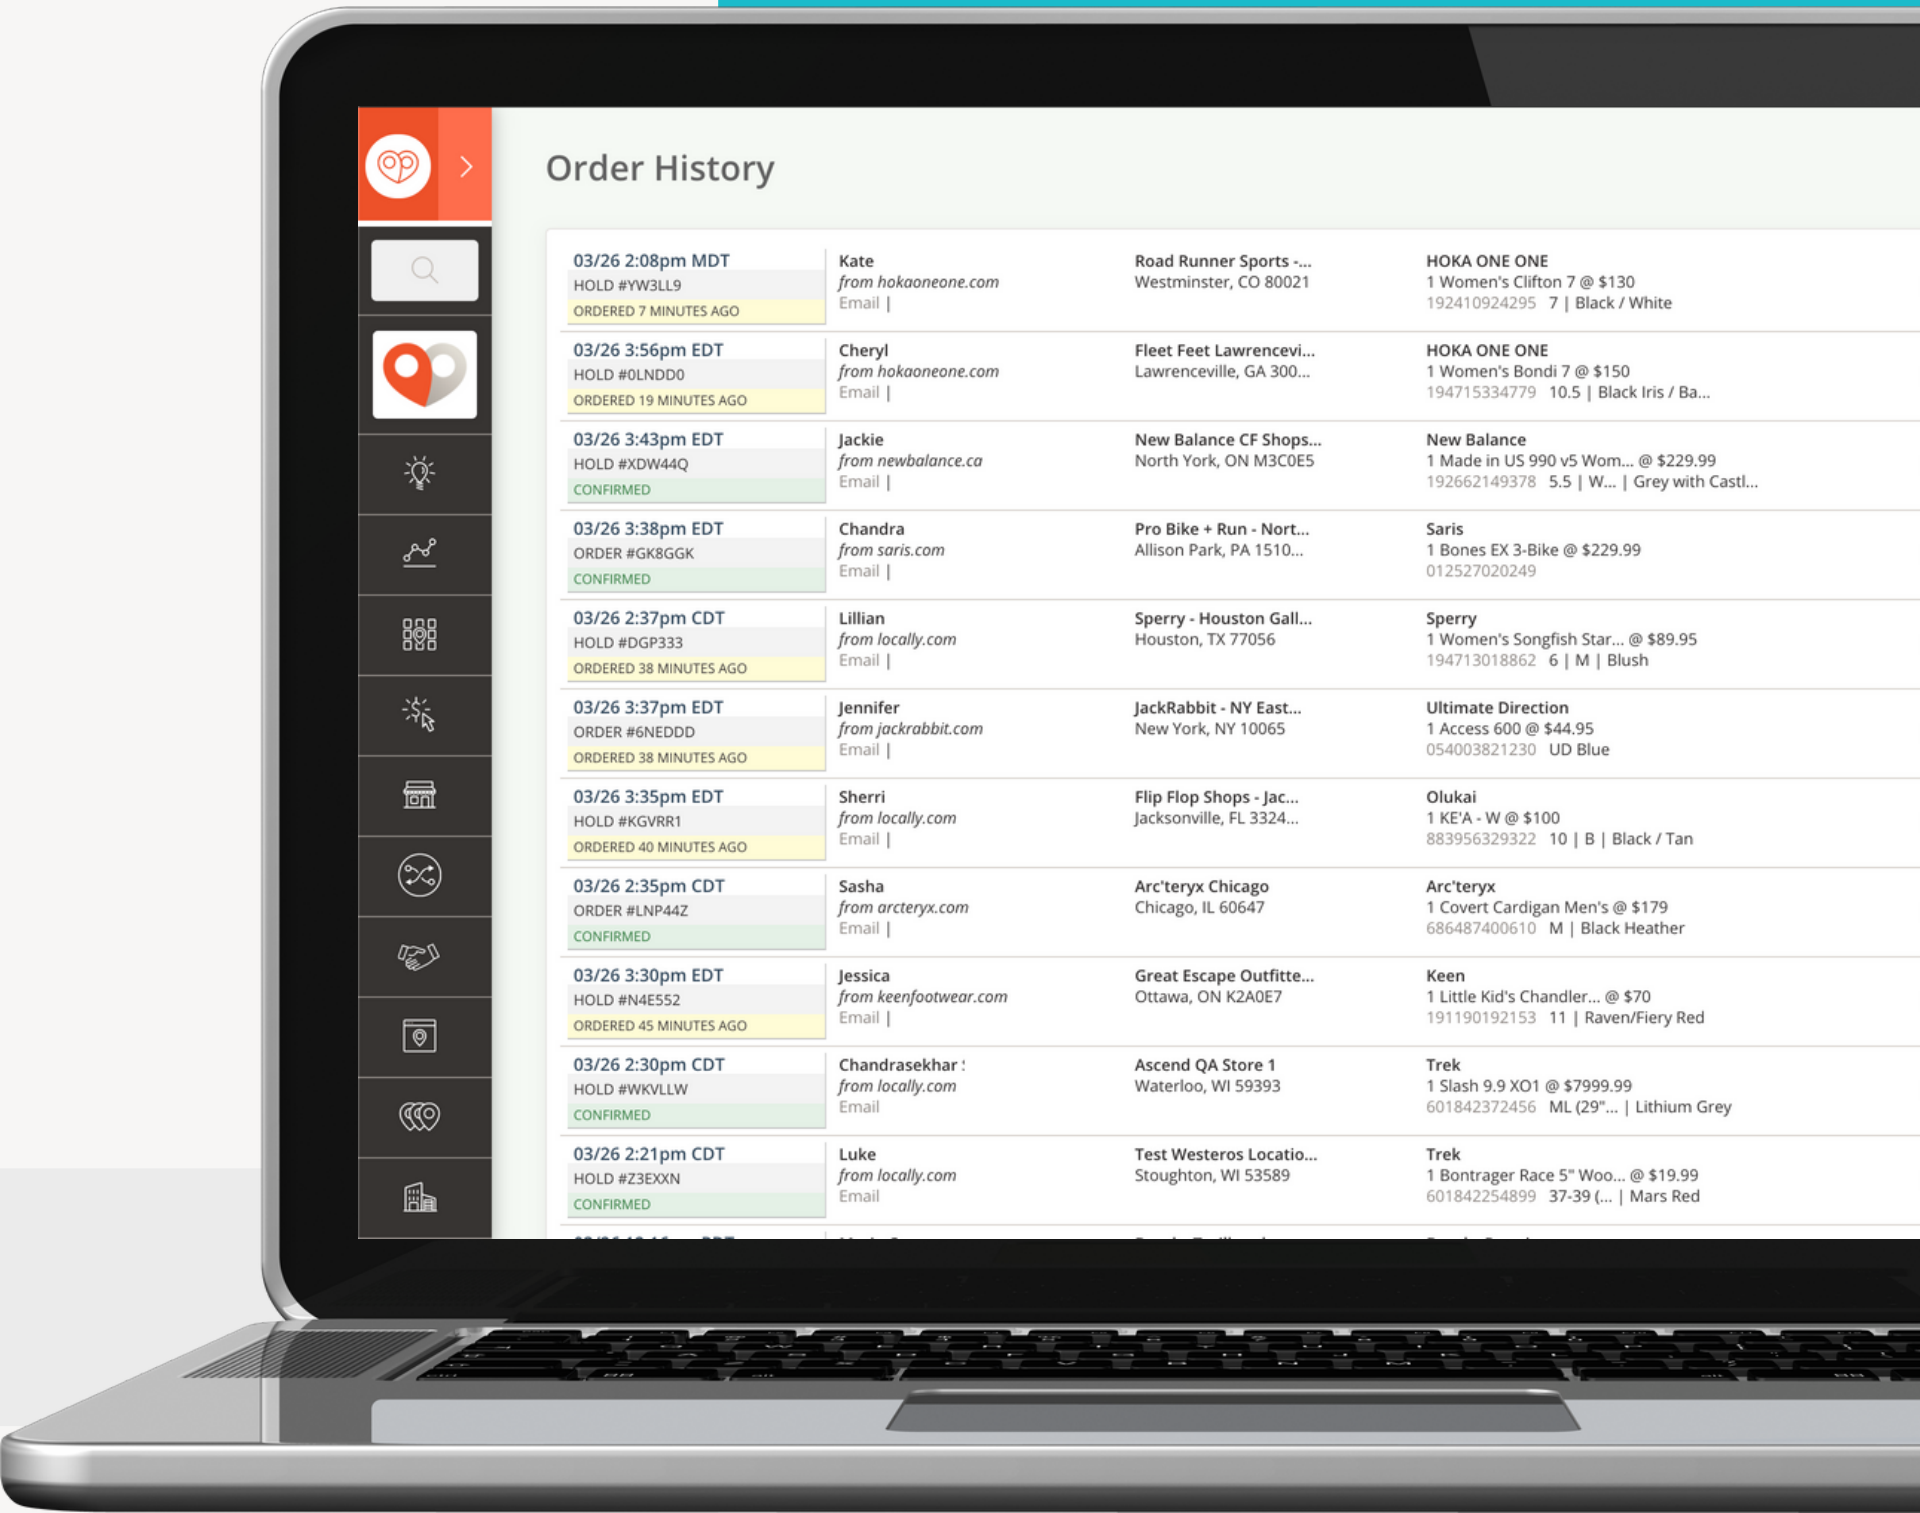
Order History

03/26 2:08pm MDT
HOLD #YW3LL9
ORDERED 7 MINUTES AGO
Kate
from hokaoneone.com
Email |
Road Runner Sports -...
Westminster, CO 80021
HOKA ONE ONE
1 Women's Clifton 7 @ $130
192410924295 7 | Black / White

03/26 3:56pm EDT
HOLD #0LNDD0
ORDERED 19 MINUTES AGO
Cheryl
from hokaoneone.com
Email |
Fleet Feet Lawrencevi...
Lawrenceville, GA 300...
HOKA ONE ONE
1 Women's Bondi 7 @ $150
194715334779 10.5 | Black Iris / Ba...

03/26 3:43pm EDT
HOLD #XDW44Q
CONFIRMED
Jackie
from newbalance.ca
Email |
New Balance CF Shops...
North York, ON M3C0E5
New Balance
1 Made in US 990 v5 Wom... @ $229.99
192662149378 5.5 | W... | Grey with Castl...

03/26 3:38pm EDT
ORDER #GK8GGK
CONFIRMED
Chandra
from saris.com
Email |
Pro Bike + Run - Nort...
Allison Park, PA 1510...
Saris
1 Bones EX 3-Bike @ $229.99
012527020249

03/26 2:37pm CDT
HOLD #DGP333
ORDERED 38 MINUTES AGO
Lillian
from locally.com
Email |
Sperry - Houston Gall...
Houston, TX 77056
Sperry
1 Women's Songfish Star... @ $89.95
194713018862 6 | M | Blush

03/26 3:37pm EDT
ORDER #6NEDDD
ORDERED 38 MINUTES AGO
Jennifer
from jackrabbit.com
Email |
JackRabbit - NY East...
New York, NY 10065
Ultimate Direction
1 Access 600 @ $44.95
054003821230 UD Blue

03/26 3:35pm EDT
HOLD #KGVRR1
ORDERED 40 MINUTES AGO
Sherri
from locally.com
Email |
Flip Flop Shops - Jac...
Jacksonville, FL 3324...
Olukai
1 KE'A - W @ $100
883956329322 10 | B | Black / Tan

03/26 2:35pm CDT
ORDER #LNP44Z
CONFIRMED
Sasha
from arcteryx.com
Email |
Arc'teryx Chicago
Chicago, IL 60647
Arc'teryx
1 Covert Cardigan Men's @ $179
686487400610 M | Black Heather

03/26 3:30pm EDT
HOLD #N4E552
ORDERED 45 MINUTES AGO
Jessica
from keenfootwear.com
Email |
Great Escape Outfitte...
Ottawa, ON K2A0E7
Keen
1 Little Kid's Chandler... @ $70
191190192153 11 | Raven/Fiery Red

03/26 2:30pm CDT
HOLD #WKVLLW
CONFIRMED
Chandrasekhar
from locally.com
Email
Ascend QA Store 1
Waterloo, WI 59393
Trek
1 Slash 9.9 XO1 @ $7999.99
601842372456 ML (29"... | Lithium Grey

03/26 2:21pm CDT
HOLD #Z3EXXN
CONFIRMED
Luke
from locally.com
Email
Test Westeros Locatio...
Stoughton, WI 53589
Trek
1 Bontrager Race 5" Woo... @ $19.99
601842254899 37-39 (... | Mars Red